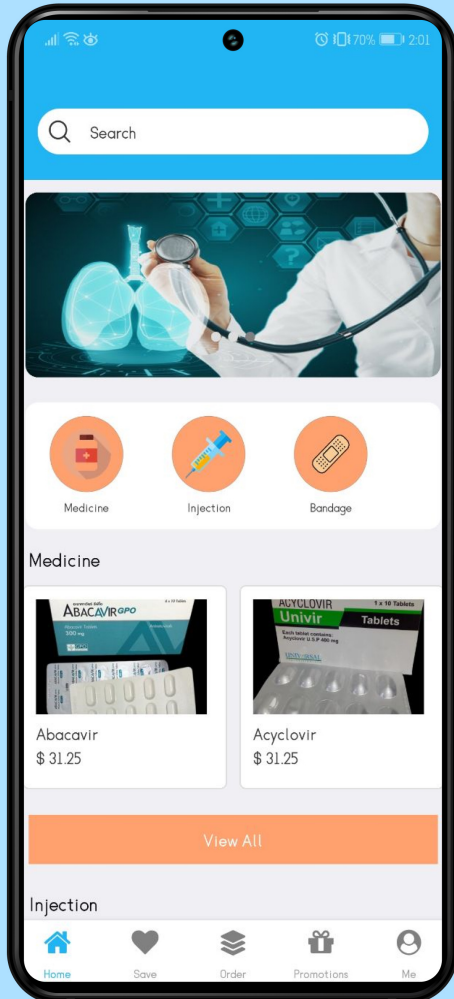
70% 2:01

Search

Medicine
Injection
Bandage

Medicine

ABACAVIR GPO
Abacavir Tablets
300 mg

ACYCLOVIR
1 x 10 Tablets
Univir
Tablets
Each tablet contains:
Acyclovir U.S.P 400 mg

Abacavir
$ 31.25

Acyclovir
$ 31.25

View All

Injection

Home
Save
Order
Promotions
Me